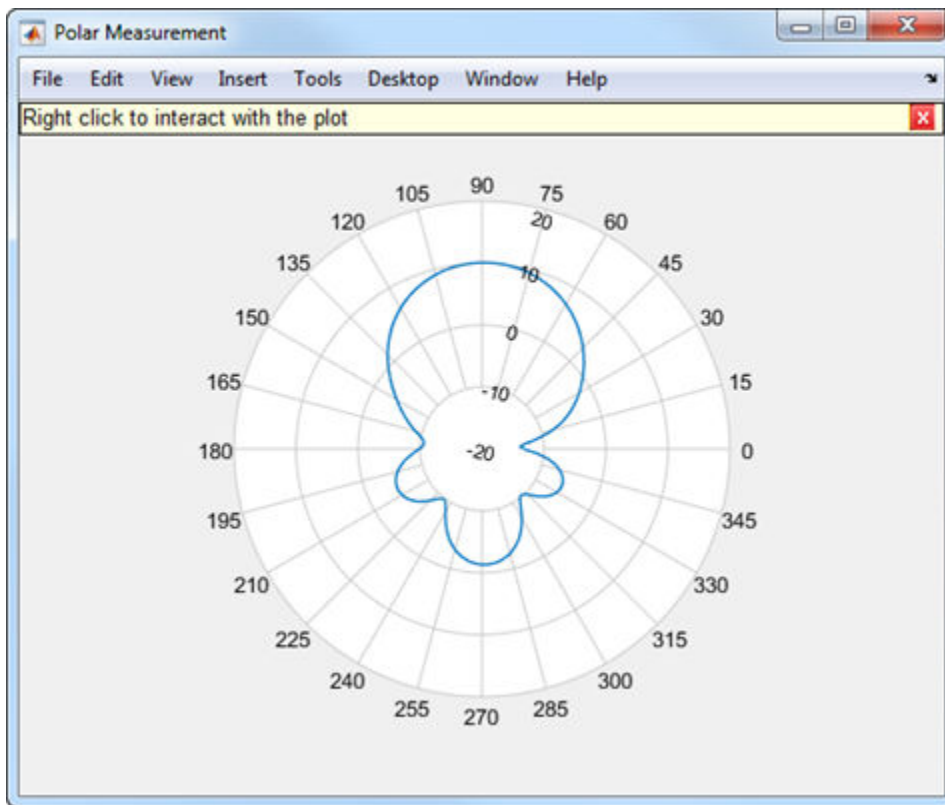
Polar Measurement

File Edit View Insert Tools Desktop Window Help

Right click to interact with the plot

90
75
60
45
30
15
0
345
330
315
300
285
270
255
240
225
210
195
180
165
150
135
120
105

20
10
0
-10
-20